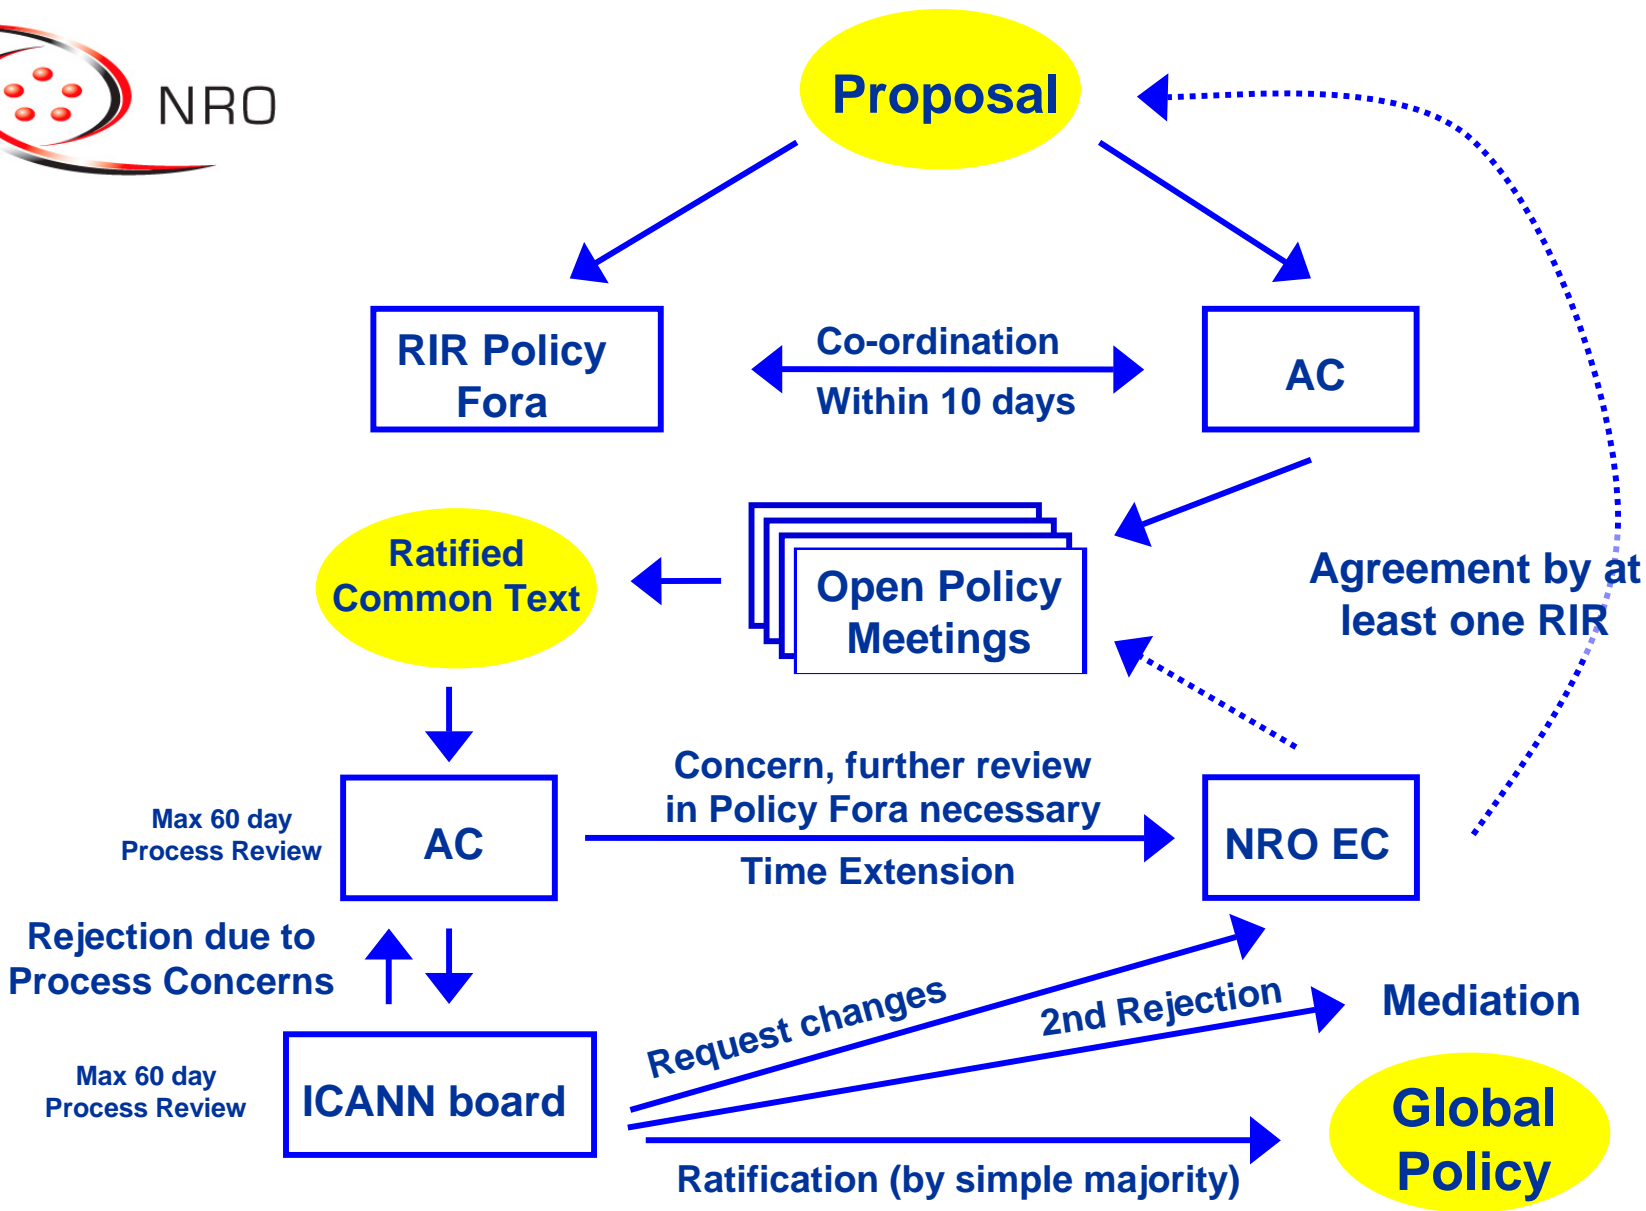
NRO

Proposal

RIR Policy Fora

Co-ordination

Within 10 days

AC

Ratified Common Text

Open Policy Meetings

Agreement by at least one RIR

Max 60 day Process Review

AC

Concern, further review in Policy Fora necessary

Time Extension

NRO EC

Rejection due to Process Concerns

Max 60 day Process Review

ICANN board

Request changes

2nd Rejection

Mediation

Ratification (by simple majority)

Global Policy